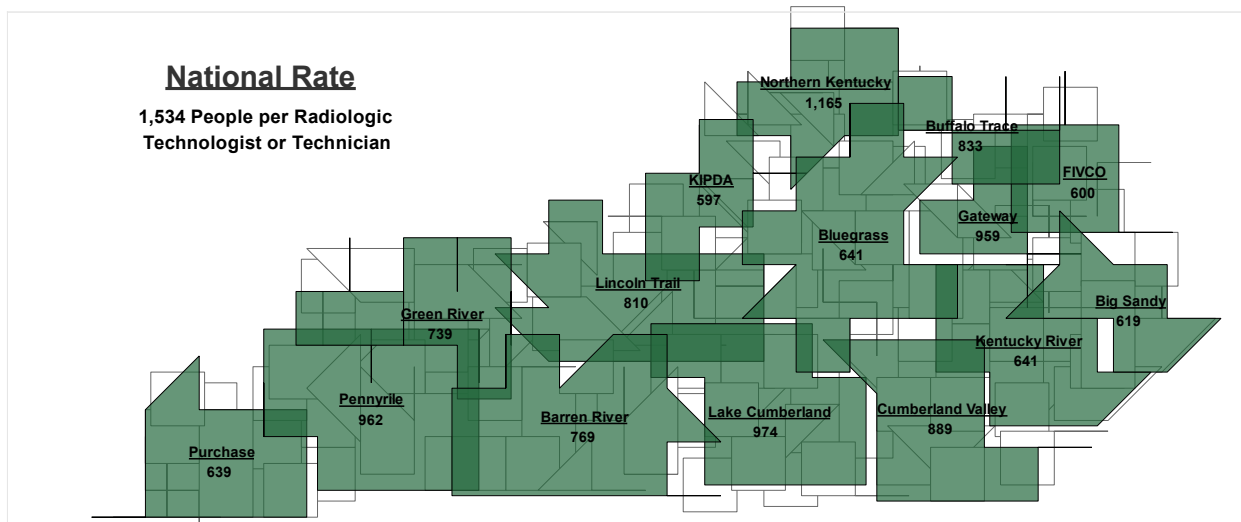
National Rate

1,534 People per Radiologic Technologist or Technician

Northern Kentucky
1,165

Buffalo Trace
833

FIVCO
600

KIPDA
597

Gateway
959

Bluegrass
641

Lincoln Trail
810

Big Sandy
619

Green River
739

Kentucky River
641

Pennyrile
962

Barren River
769

Lake Cumberland
974

Cumberland Valley
889

Purchase
639